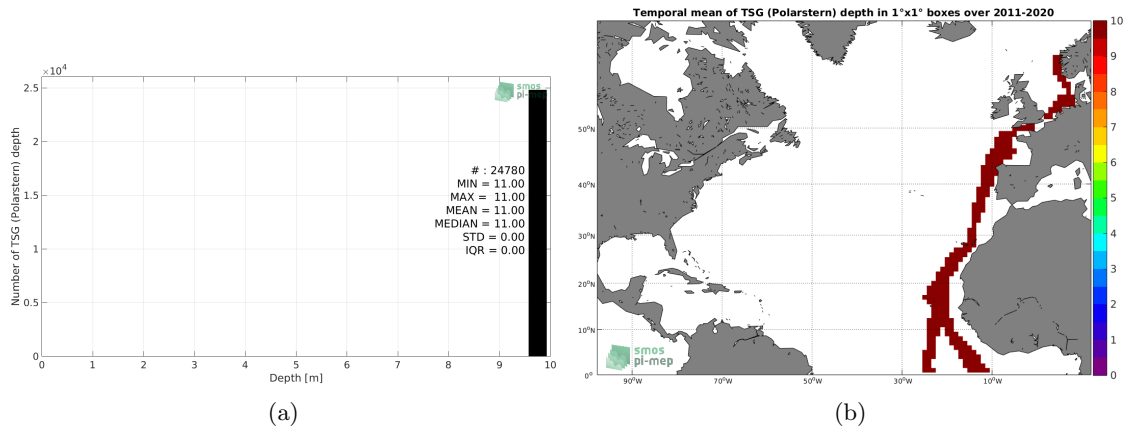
$\times10^4$
2.5
2
1.5
1
0.5
0
Number of TSG (Polarstern) depth
smos pi-mep
# : 24780
MIN = 11.00
MAX = 11.00
MEAN = 11.00
MEDIAN = 11.00
STD = 0.00
IQR = 0.00
0 1 2 3 4 5 6 7 8 9 10
Depth [m]
(a)

Temporal mean of TSG (Polarstern) depth in 1°x1° boxes over 2011-2020
50°N
40°N
30°N
20°N
10°N
0°
90°W 70°W 50°W 30°W 10°W
smos pi-mep
10
9
8
7
6
5
4
3
2
1
0
(b)